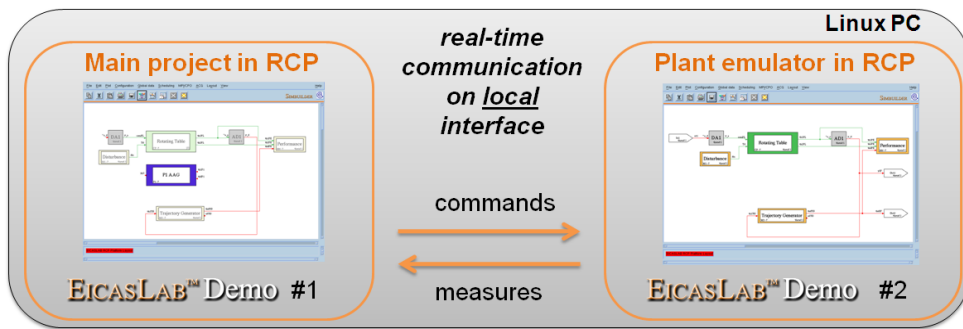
Linux PC

Main project in RCP

DA1

Rotating Table

AD1

Performance

Disturbance

PLAAG

Trajectory Generator

EicasLab™ Demo #1

real-time communication on local interface

commands

measures

Plant emulator in RCP

DA1

Rotating Table

AD1

Performance

Disturbance

Trajectory Generator

EicasLab™ Demo #2